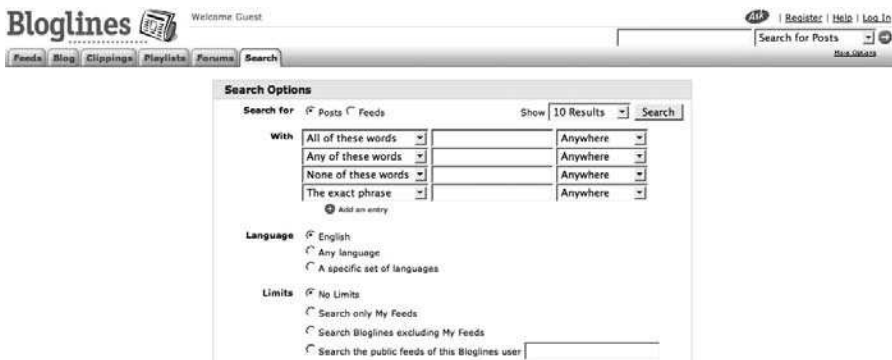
Bloglines

Welcome Guest

Ask | Register | Help | Log In

Search for Posts

Blog Options

Feeds Blog Clippings Playlists Forums Search

Search Options

Search for Posts Feeds Show 10 Results Search

With All of these words Anywhere
Any of these words Anywhere
None of these words Anywhere
The exact phrase Anywhere

Add an entry

Language English
Any language
A specific set of languages

Limits No Limits
Search only My Feeds
Search Bloglines excluding My Feeds
Search the public feeds of this Bloglines user